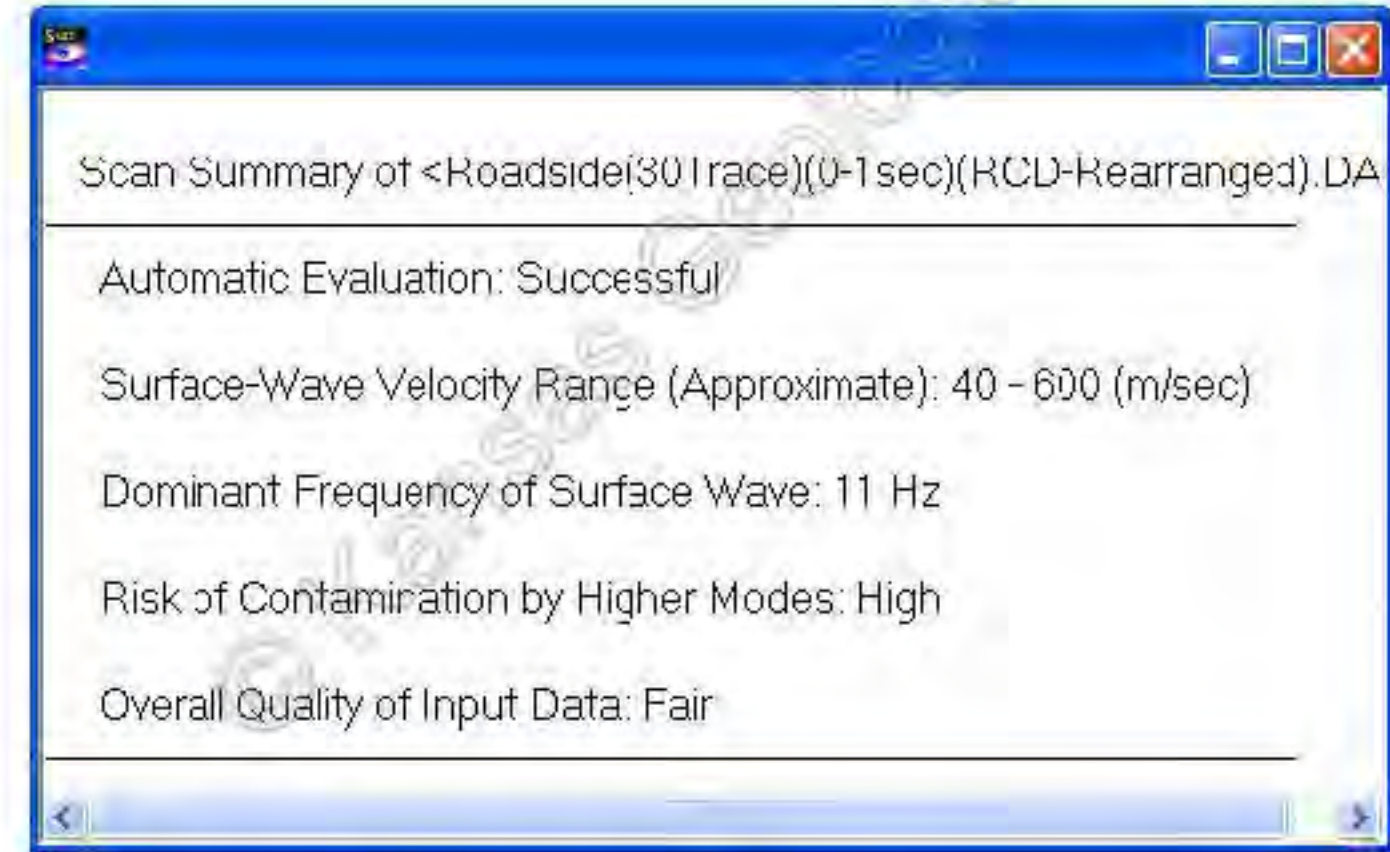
Scan Summary of <Roadside(30Trace)(0-1sec)(RCD-Rearranged).DA

Automatic Evaluation: Successful

Surface-Wave Velocity Range (Approximate): 40 - 600 (m/sec)

Dominant Frequency of Surface Wave: 11 Hz

Risk of Contamination by Higher Modes: High

Overall Quality of Input Data: Fair